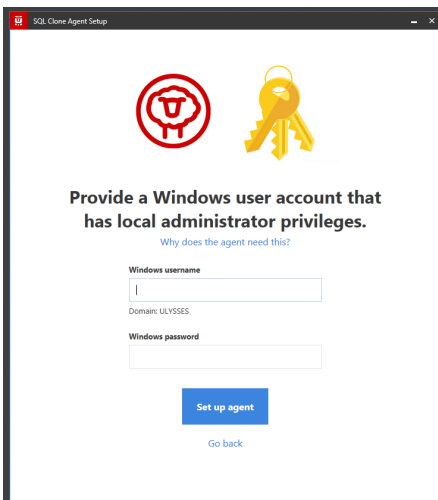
SQL Clone Agent Setup

Provide a Windows user account that has local administrator privileges.

Why does the agent need this?

Windows username

Domain: ULYSSES

Windows password

Set up agent

Go back